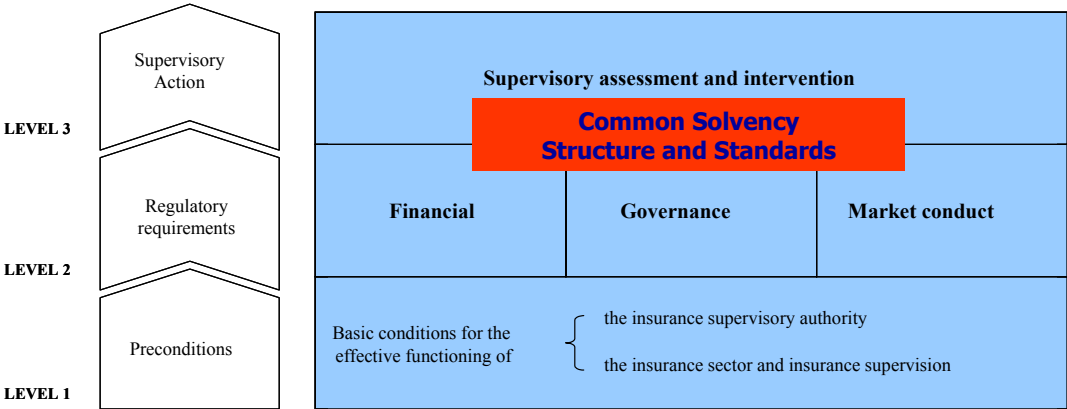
Supervisory Action

LEVEL 3

Regulatory requirements

LEVEL 2

Preconditions

LEVEL 1

Supervisory assessment and intervention

Common Solvency Structure and Standards

| Financial | Governance | Market conduct |
|---|---|---|

Basic conditions for the effective functioning of

the insurance supervisory authority

the insurance sector and insurance supervision